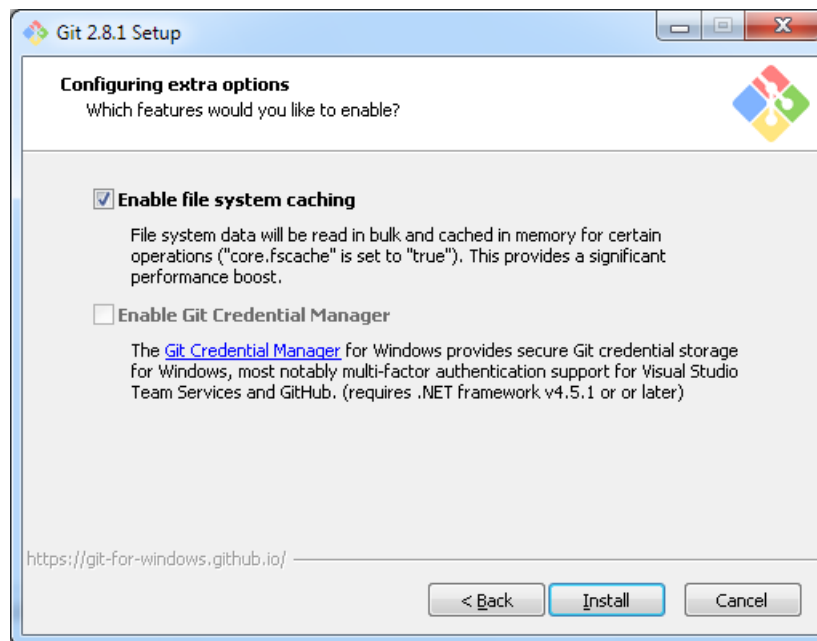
Git 2.8.1 Setup

Configuring extra options
Which features would you like to enable?

Enable file system caching

File system data will be read in bulk and cached in memory for certain operations ("core.fscache" is set to "true"). This provides a significant performance boost.

Enable Git Credential Manager

The Git Credential Manager for Windows provides secure Git credential storage for Windows, most notably multi-factor authentication support for Visual Studio Team Services and GitHub. (requires .NET framework v4.5.1 or or later)

https://git-for-windows.github.io/

< Back
Install
Cancel